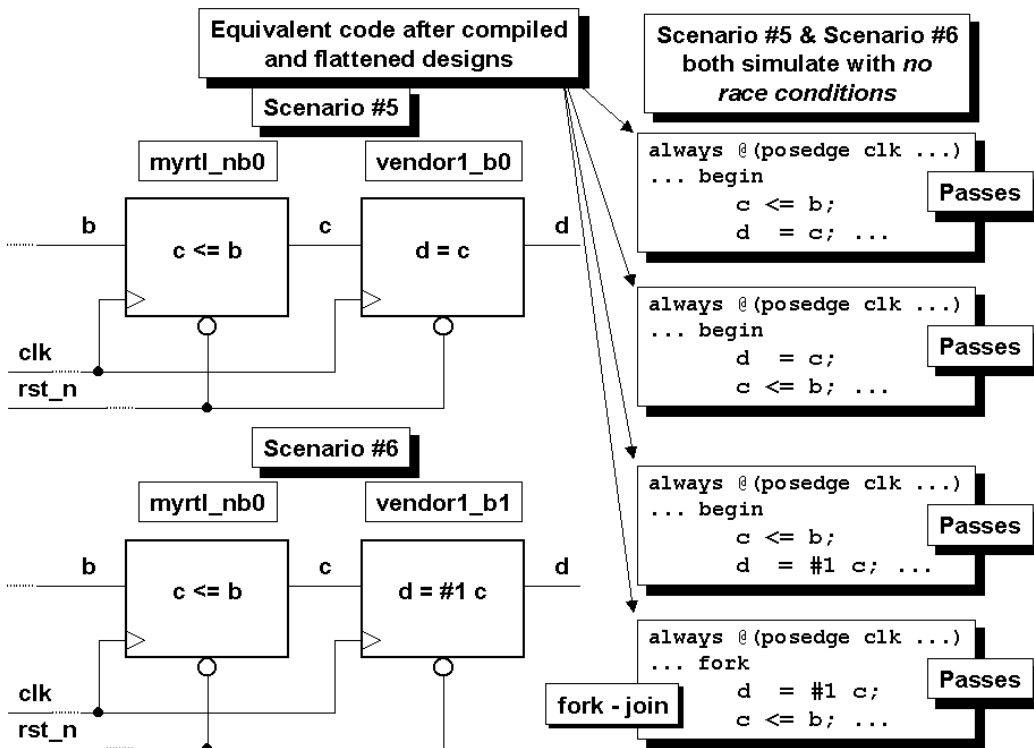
Equivalent code after compiled and flattened designs

Scenario #5 & Scenario #6 both simulate with *no race conditions*

Scenario #5

myrtl_nb0

vendor1_b0

b

c <= b

c

d = c

d

clk

rst_n

always @(posedge clk ...)
... begin
c <= b;
d = c; ...

Passes

always @(posedge clk ...)
... begin
d = c;
c <= b; ...

Passes

Scenario #6

myrtl_nb0

vendor1_b1

b

c <= b

c

d = #1 c

d

clk

rst_n

always @(posedge clk ...)
... begin
c <= b;
d = #1 c; ...

Passes

always @(posedge clk ...)
... fork
d = #1 c;
c <= b; ...

Passes

fork - join